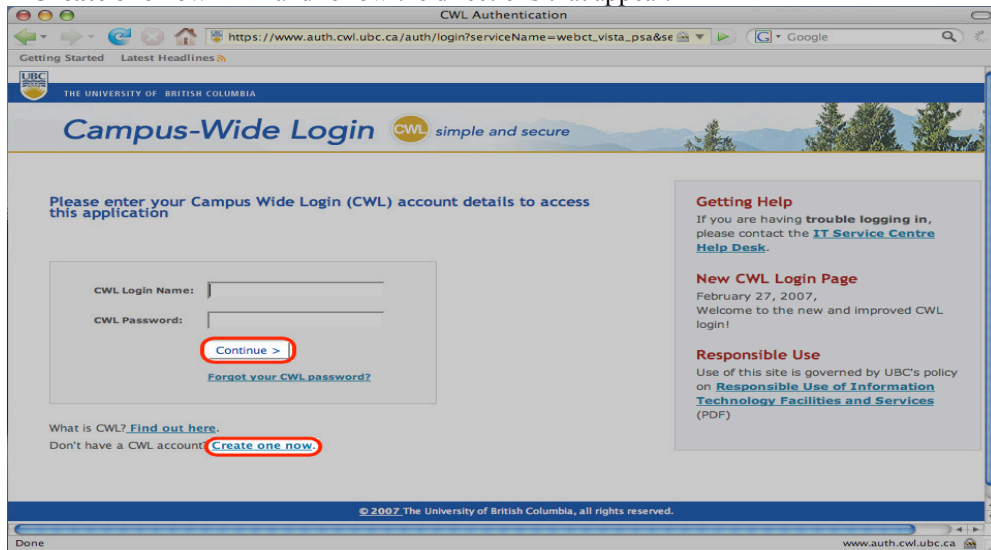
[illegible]

CWL Authentication

https://www.auth.cwl.ubc.ca/auth/login?serviceName=webct_vista_psa&se

Google

Getting Started Latest Headlines

UBC

THE UNIVERSITY OF BRITISH COLUMBIA

Campus-Wide Login CWL simple and secure

Please enter your Campus Wide Login (CWL) account details to access this application

CWL Login Name:

CWL Password:

Continue >

Forgot your CWL password?

What is CWL? Find out here.

Don't have a CWL account? Create one now.

Getting Help

If you are having trouble logging in, please contact the IT Service Centre Help Desk.

New CWL Login Page

February 27, 2007,
Welcome to the new and improved CWL login!

Responsible Use

Use of this site is governed by UBC's policy on Responsible Use of Information Technology Facilities and Services (PDF)

© 2007 The University of British Columbia, all rights reserved.

Done

www.auth.cwl.ubc.ca